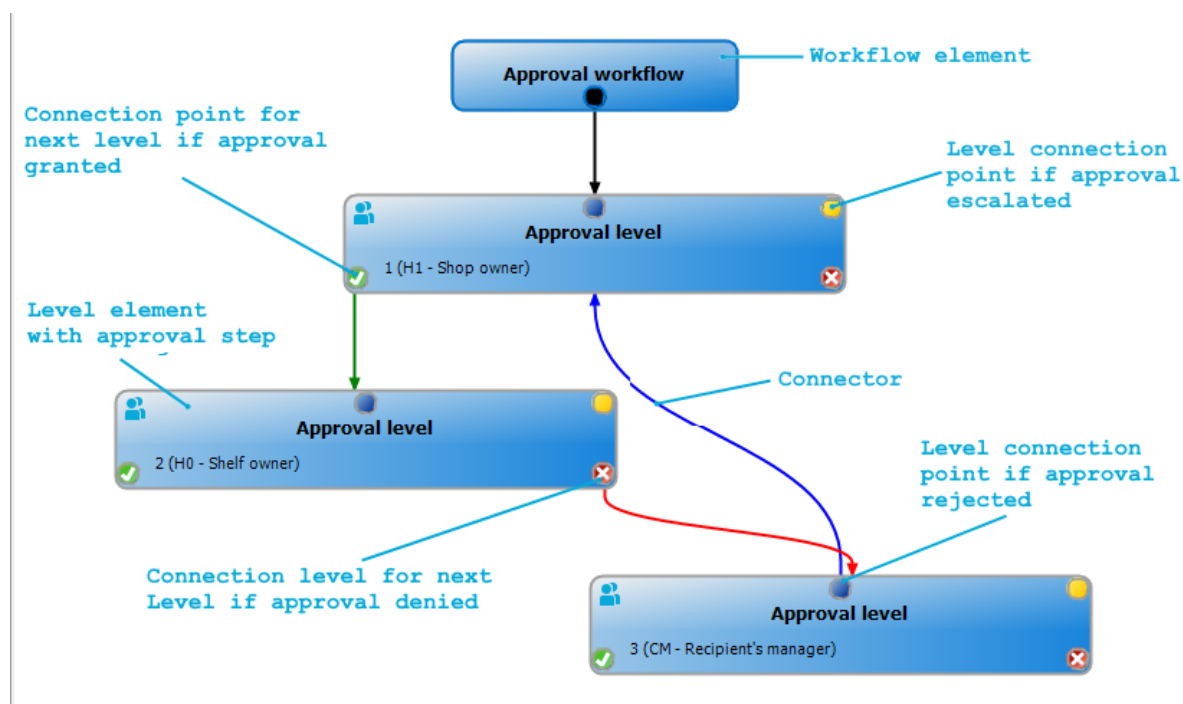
Approval workflow

Workflow element

Connection point for next level if approval granted

Level connection point if approval escalated

Approval level

1 (H1 - Shop owner)

Level element with approval step

Connector

Approval level

2 (H0 - Shelf owner)

Level connection point if approval rejected

Connection level for next Level if approval denied

Approval level

3 (CM - Recipient's manager)